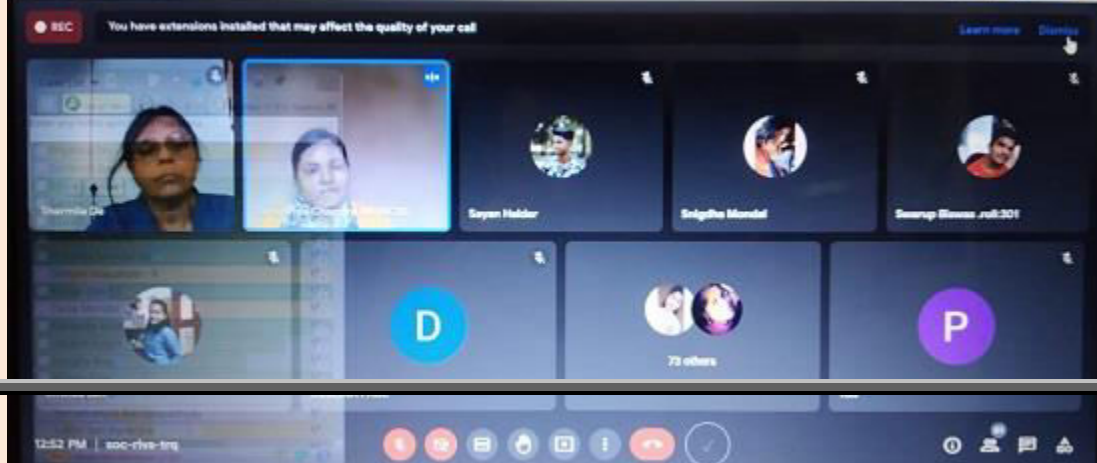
REC

You have extensions installed that may affect the quality of your call

Learn more

Dismiss

Sharmila De

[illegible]

Sayan Halder

Snigdha Mondal

Swarup Biswas .roll:301

D

73 others

P

12:52 PM | soc-rivs-trq